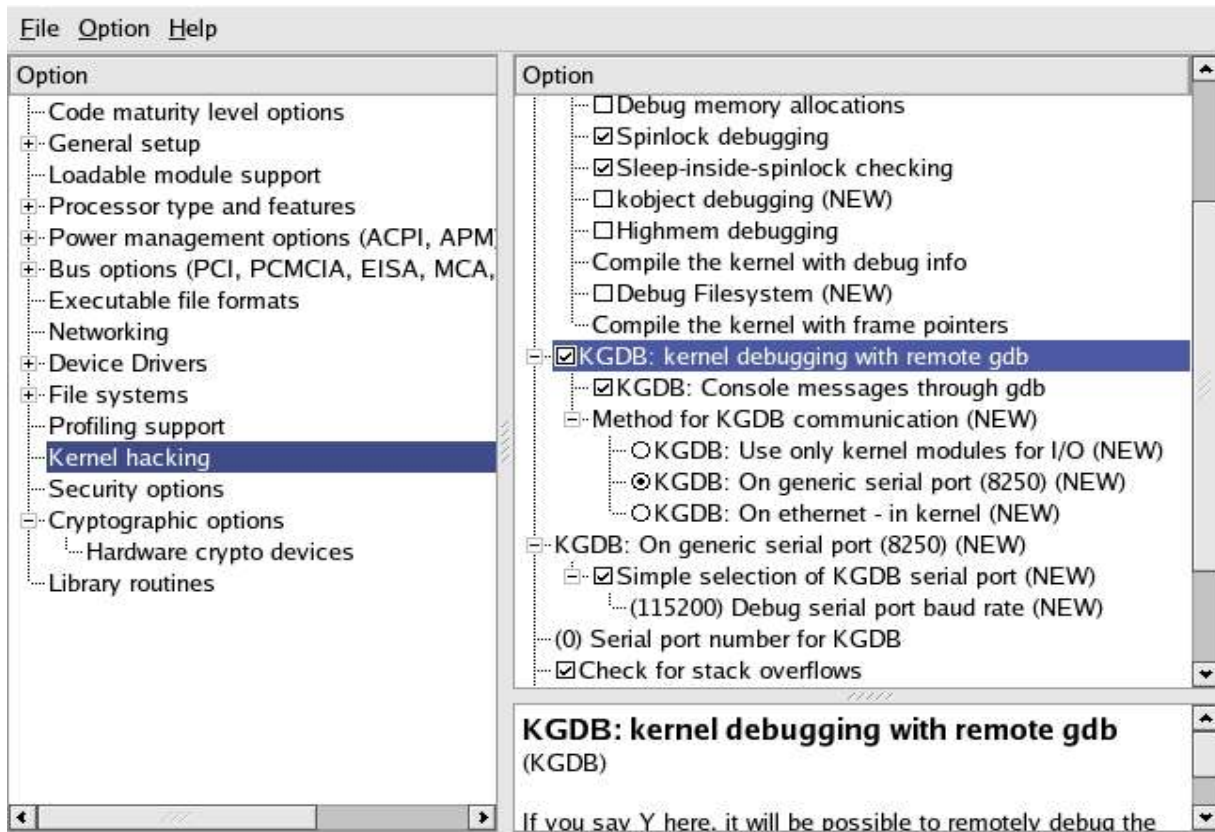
File Option Help

Option

Code maturity level options
General setup
Loadable module support
Processor type and features
Power management options (ACPI, APM
Bus options (PCI, PCMCIA, EISA, MCA,
Executable file formats
Networking
Device Drivers
File systems
Profiling support
Kernel hacking
Security options
Cryptographic options
Hardware crypto devices
Library routines

Option

☐ Debug memory allocations
☑ Spinlock debugging
☑ Sleep-inside-spinlock checking
☐ kobject debugging (NEW)
☐ Highmem debugging
Compile the kernel with debug info
☐ Debug Filesystem (NEW)
Compile the kernel with frame pointers
☑ KGDB: kernel debugging with remote gdb
☑ KGDB: Console messages through gdb
Method for KGDB communication (NEW)
○ KGDB: Use only kernel modules for I/O (NEW)
⦿ KGDB: On generic serial port (8250) (NEW)
○ KGDB: On ethernet - in kernel (NEW)
KGDB: On generic serial port (8250) (NEW)
☑ Simple selection of KGDB serial port (NEW)
(115200) Debug serial port baud rate (NEW)
(0) Serial port number for KGDB
☑ Check for stack overflows

KGDB: kernel debugging with remote gdb
(KGDB)

If you say Y here, it will be possible to remotely debug the